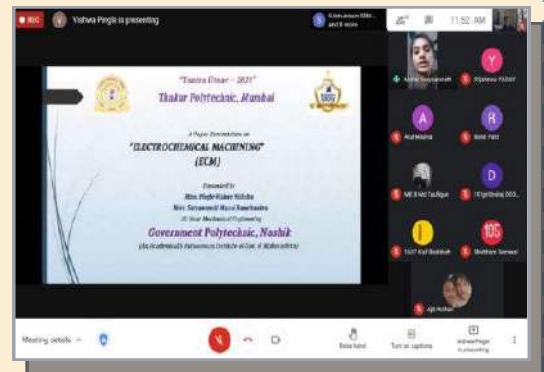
REC

Vishwa Pingle is presenting

and 8 more

11:52 AM

"Tantra Utsav - 2021"

Thakur Polytechnic, Mumbai

A Paper Presentation on

"ELECTROCHEMICAL MACHINING"

(ECM)

Presented by

Miss. Pingle Vishwa Nitin

Miss. Suryawanshi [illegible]

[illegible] Year Mechanical Engineering

Government Polytechnic, Nashik

(An Academically Autonomous Institute of Govt. of Maharashtra)

Y

A

R

D

105

Meeting details

Raise hand

Turn on captions

Vishwa Pingle is presenting